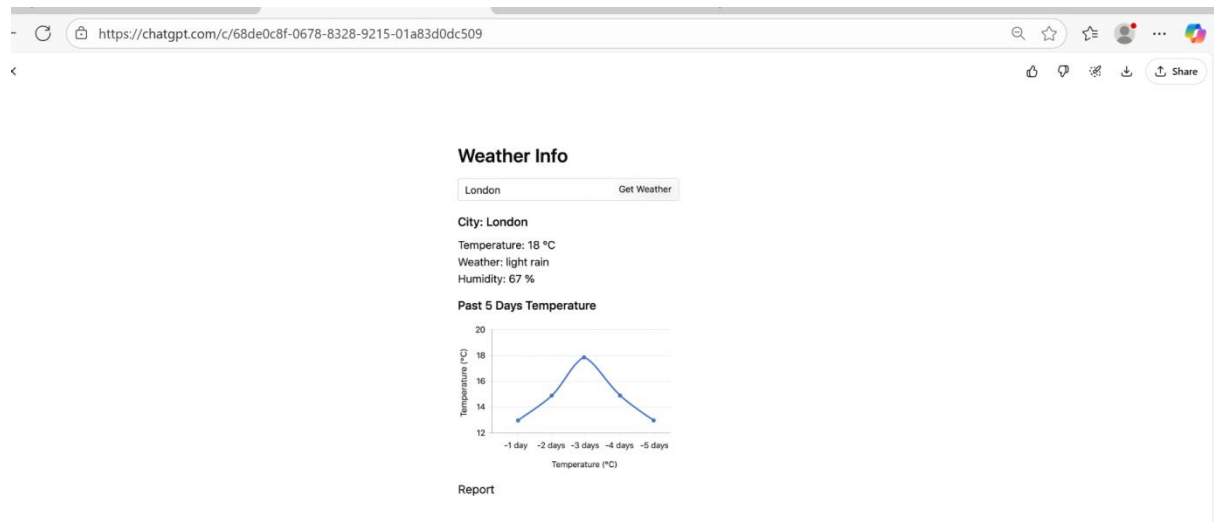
https://chatgpt.com/c/68de0c8f-0678-8328-9215-01a83d0dc509

Share

Weather Info

London Get Weather

City: London

Temperature: 18 °C
Weather: light rain
Humidity: 67 %

Past 5 Days Temperature

20
18
16
14
12
Temperature (°C)
-1 day -2 days -3 days -4 days -5 days
Temperature (°C)

Report